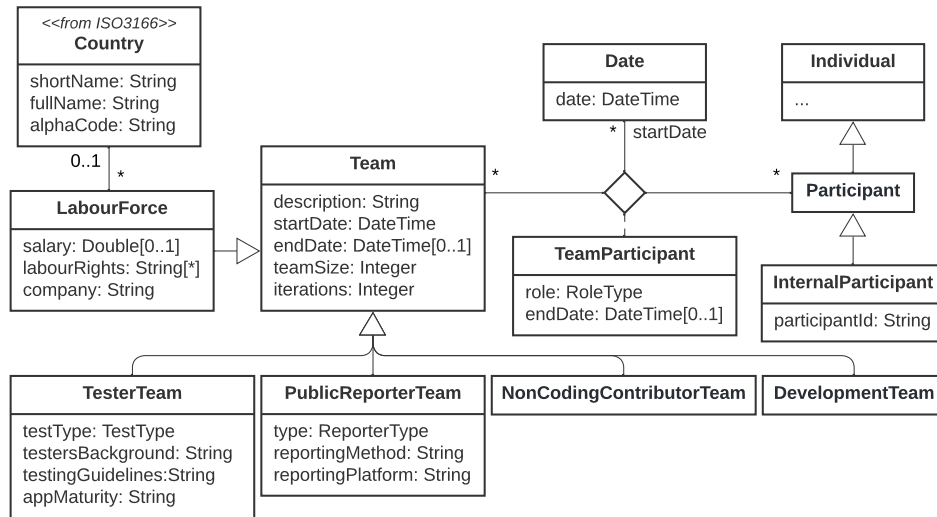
<<from ISO3166>>
Country

shortName: String
fullName: String
alphaCode: String

0..1

*

LabourForce

salary: Double[0..1]
labourRights: String[*]
company: String

Team

description: String
startDate: DateTime
endDate: DateTime[0..1]
teamSize: Integer
iterations: Integer

*

Date

date: DateTime

*

startDate

TeamParticipant

role: RoleType
endDate: DateTime[0..1]

Individual

...

*

Participant

InternalParticipant

participantId: String

TesterTeam

testType: TestType
testersBackground: String
testingGuidelines:String
appMaturity: String

PublicReporterTeam

type: ReporterType
reportingMethod: String
reportingPlatform: String

NonCodingContributorTeam

DevelopmentTeam